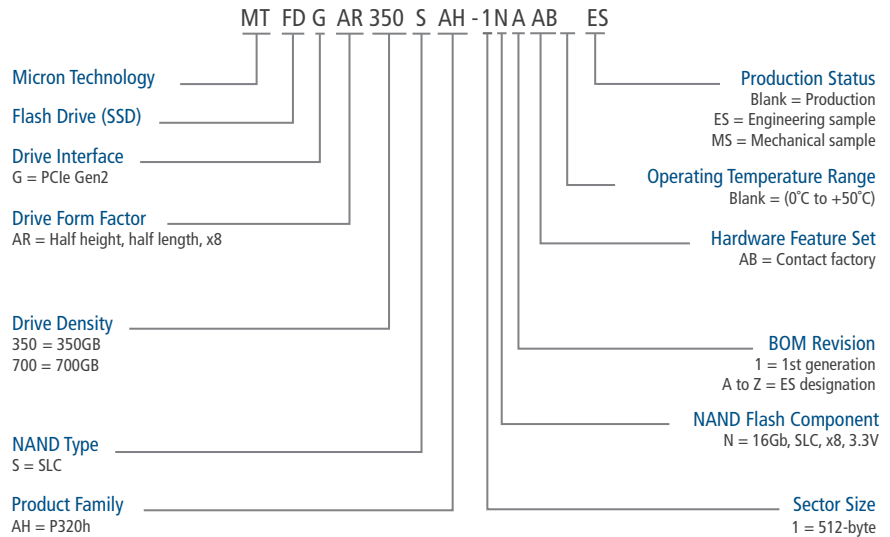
MT FD G AR 350 S AH - 1 N A AB ES

Micron Technology

Flash Drive (SSD)

Drive Interface
G = PCIe Gen2

Drive Form Factor
AR = Half height, half length, x8

Drive Density
350 = 350GB
700 = 700GB

NAND Type
S = SLC

Product Family
AH = P320h

Production Status
Blank = Production
ES = Engineering sample
MS = Mechanical sample

Operating Temperature Range
Blank = (0˚C to +50˚C)

Hardware Feature Set
AB = Contact factory

BOM Revision
1 = 1st generation
A to Z = ES designation

NAND Flash Component
N = 16Gb, SLC, x8, 3.3V

Sector Size
1 = 512-byte